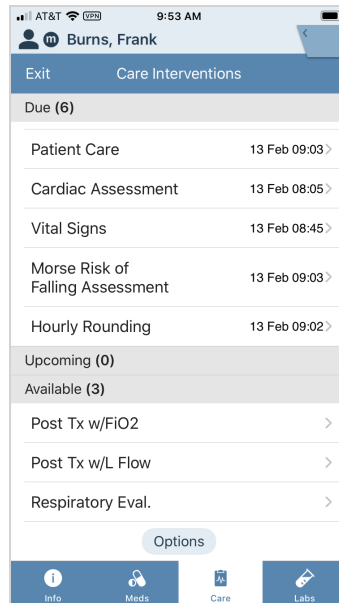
AT&T VPN 9:53 AM

m Burns, Frank

Exit Care Interventions

Due (6)

Patient Care 13 Feb 09:03 >

Cardiac Assessment 13 Feb 08:05 >

Vital Signs 13 Feb 08:45 >

Morse Risk of Falling Assessment 13 Feb 09:03 >

Hourly Rounding 13 Feb 09:02 >

Upcoming (0)

Available (3)

Post Tx w/FiO2 >

Post Tx w/L Flow >

Respiratory Eval. >

Options

Info Meds Care Labs